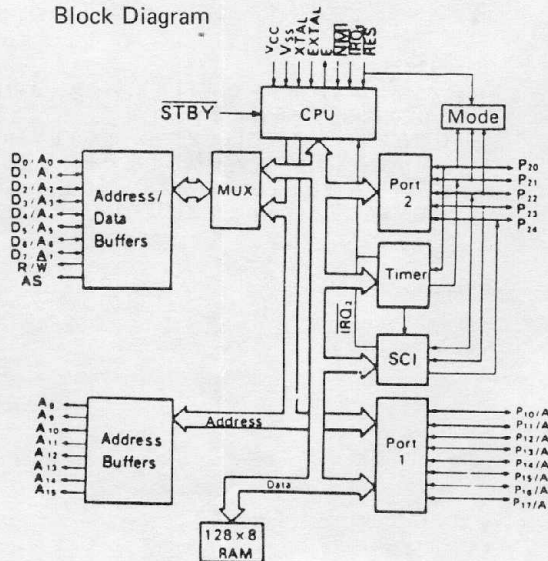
Block Diagram

$V_{CC}$
$V_{SS}$
XTAL
EXTAL
E
$\overline{NMI}$
$\overline{IRQ}$
$\overline{RES}$

$\overline{STBY}$

CPU

Mode

$D_0/A_0$
$D_1/A_1$
$D_2/A_2$
$D_3/A_3$
$D_4/A_4$
$D_5/A_5$
$D_6/A_6$
$D_7/A_7$
R/W
AS

Address/ Data Buffers

MUX

Port 2

$P_{20}$
$P_{21}$
$P_{22}$
$P_{23}$
$P_{24}$

Timer

$\overline{IRQ_2}$

SCI

$A_8$
$A_9$
$A_{10}$
$A_{11}$
$A_{12}$
$A_{13}$
$A_{14}$
$A_{15}$

Address Buffers

Address

Port 1

$P_{10}/A$
$P_{11}/A$
$P_{12}/A$
$P_{13}/A$
$P_{14}/A$
$P_{15}/A$
$P_{16}/A$
$P_{17}/A$

Data

128 × 8 RAM